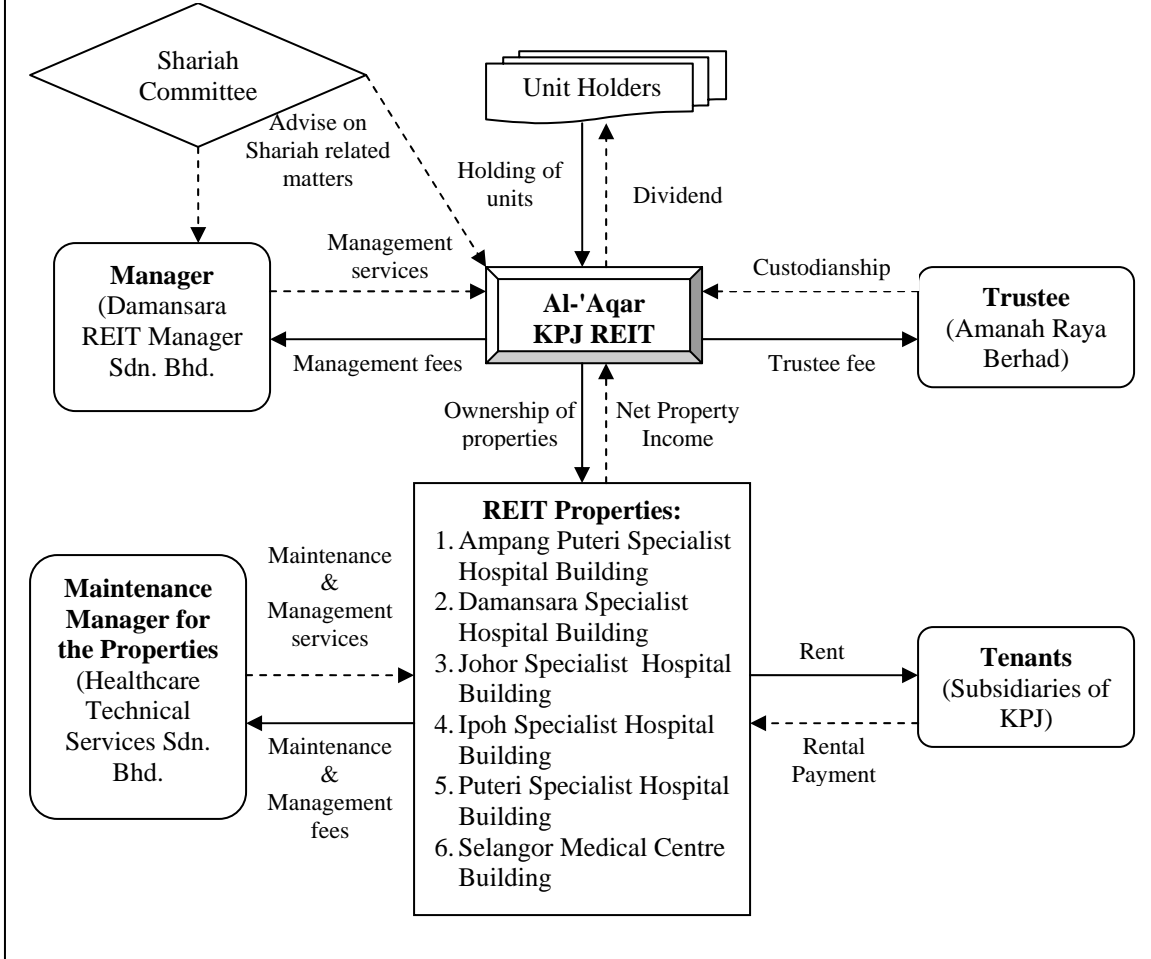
Shariah Committee

Unit Holders

Advise on Shariah related matters

Holding of units

Dividend

Management services

Custodianship

Manager (Damansara REIT Manager Sdn. Bhd.

Al-'Aqar KPJ REIT

Trustee (Amanah Raya Berhad)

Management fees

Trustee fee

Ownership of properties

Net Property Income

REIT Properties:
1. Ampang Puteri Specialist Hospital Building
2. Damansara Specialist Hospital Building
3. Johor Specialist Hospital Building
4. Ipoh Specialist Hospital Building
5. Puteri Specialist Hospital Building
6. Selangor Medical Centre Building

Maintenance & Management services

Maintenance Manager for the Properties (Healthcare Technical Services Sdn. Bhd.

Maintenance & Management fees

Rent

Tenants (Subsidiaries of KPJ)

Rental Payment